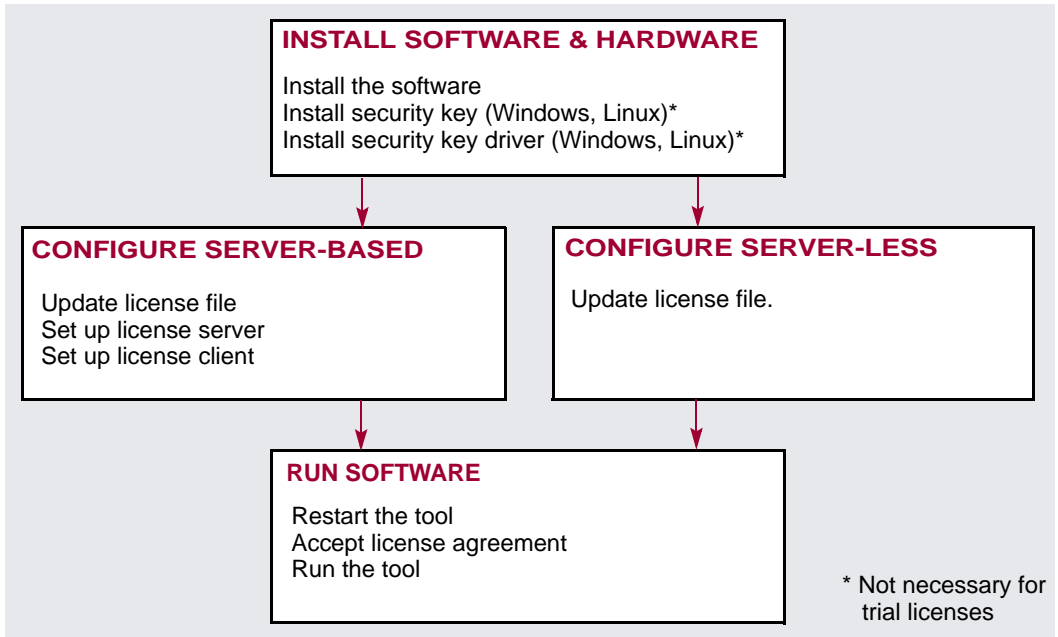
INSTALL SOFTWARE & HARDWARE

Install the software
Install security key (Windows, Linux)*
Install security key driver (Windows, Linux)*

CONFIGURE SERVER-BASED

Update license file
Set up license server
Set up license client

CONFIGURE SERVER-LESS

Update license file.

RUN SOFTWARE

Restart the tool
Accept license agreement
Run the tool

* Not necessary for trial licenses